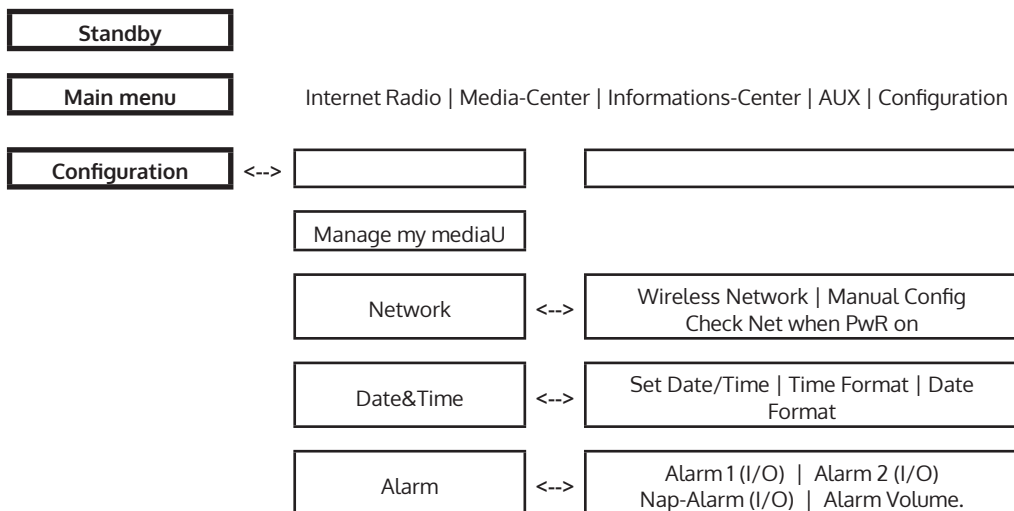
Standby

Main menu

Internet Radio | Media-Center | Informations-Center | AUX | Configuration

Configuration

<-->

Manage my mediaU

Network

<-->

Wireless Network | Manual Config
Check Net when PwR on

Date&Time

<-->

Set Date/Time | Time Format | Date Format

Alarm

<-->

Alarm 1 (I/O) | Alarm 2 (I/O)
Nap-Alarm (I/O) | Alarm Volume.